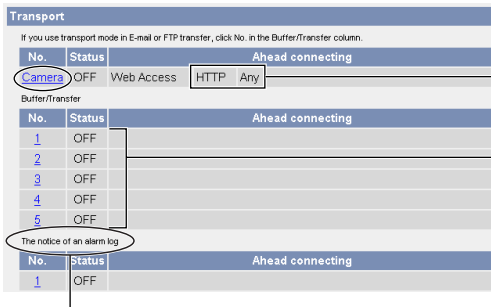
Transport

If you use transport mode in E-mail or FTP transfer, click No. in the Buffer/Transfer column.

| No. | Status | Ahead connecting | | |
|---|---|---|---|---|
| Camera | OFF | Web Access | HTTP | Any |

Buffer/Transfer

| No. | Status | Ahead connecting |
|---|---|---|
| 1 | OFF | |
| 2 | OFF | |
| 3 | OFF | |
| 4 | OFF | |
| 5 | OFF | |

The notice of an alarm log

| No. | Status | Ahead connecting |
|---|---|---|
| 1 | OFF | |